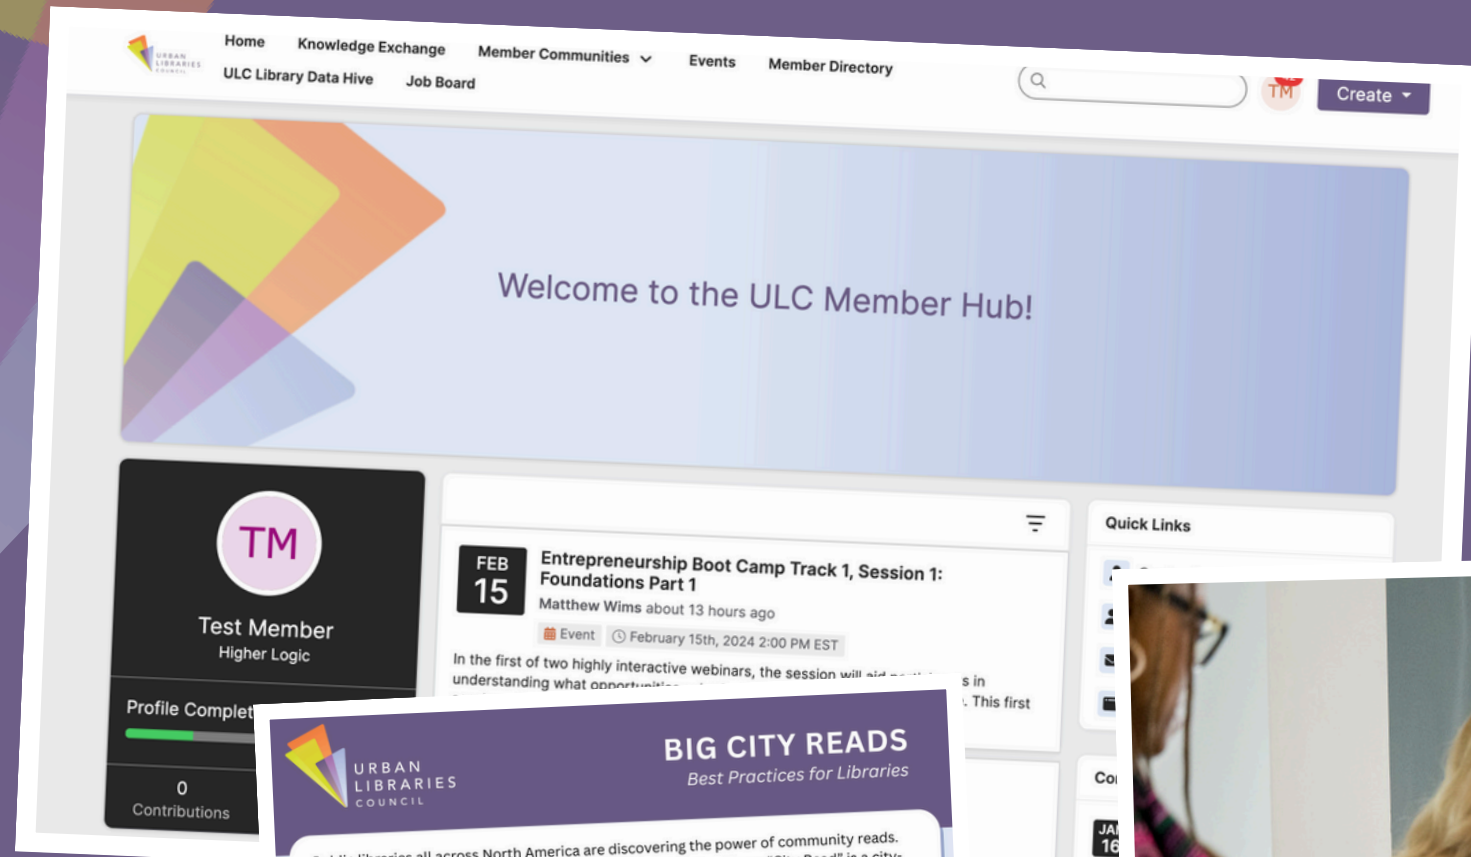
URBAN LIBRARIES COUNCIL

Home Knowledge Exchange Member Communities Events Member Directory
ULC Library Data Hive Job Board

TM Create

Welcome to the ULC Member Hub!

TM
Test Member
Higher Logic

Profile Complet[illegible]

0
Contributions

FEB
15

Entrepreneurship Boot Camp Track 1, Session 1: Foundations Part 1
Matthew Wims about 13 hours ago
Event February 15th, 2024 2:00 PM EST

In the first of two highly interactive webinars, the session will aid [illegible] s in understanding what opportuniti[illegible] . This first

Quick Links

Co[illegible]

JA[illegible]
16

URBAN LIBRARIES COUNCIL

BIG CITY READS
Best Practices for Libraries

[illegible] libraries all across North America are discovering the power of community reads. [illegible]